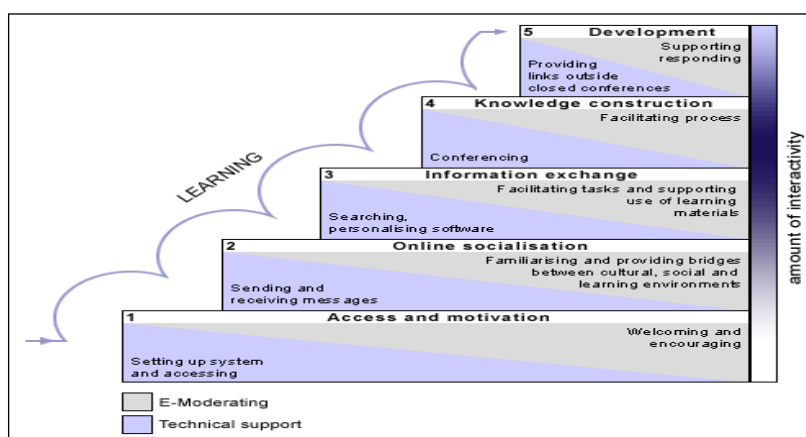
5 Development

Supporting responding

Providing links outside closed conferences

4 Knowledge construction

Facilitating process

Conferencing

3 Information exchange

Facilitating tasks and supporting use of learning materials

Searching, personalising software

2 Online socialisation

Familiarising and providing bridges between cultural, social and learning environments

Sending and receiving messages

1 Access and motivation

Welcoming and encouraging

Setting up system and accessing

LEARNING

amount of interactivity

E-Moderating

Technical support